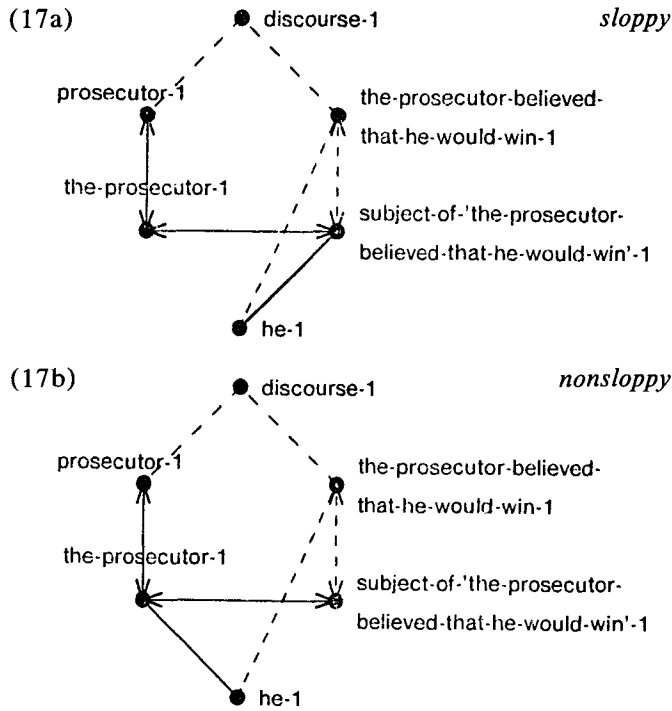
(17a)

discourse-1

sloppy

prosecutor-1

the-prosecutor-believed-that-he-would-win-1

the-prosecutor-1

subject-of-'the-prosecutor-believed-that-he-would-win'-1

he-1

(17b)

discourse-1

nonsloppy

prosecutor-1

the-prosecutor-believed-that-he-would-win-1

the-prosecutor-1

subject-of-'the-prosecutor-believed-that-he-would-win'-1

he-1